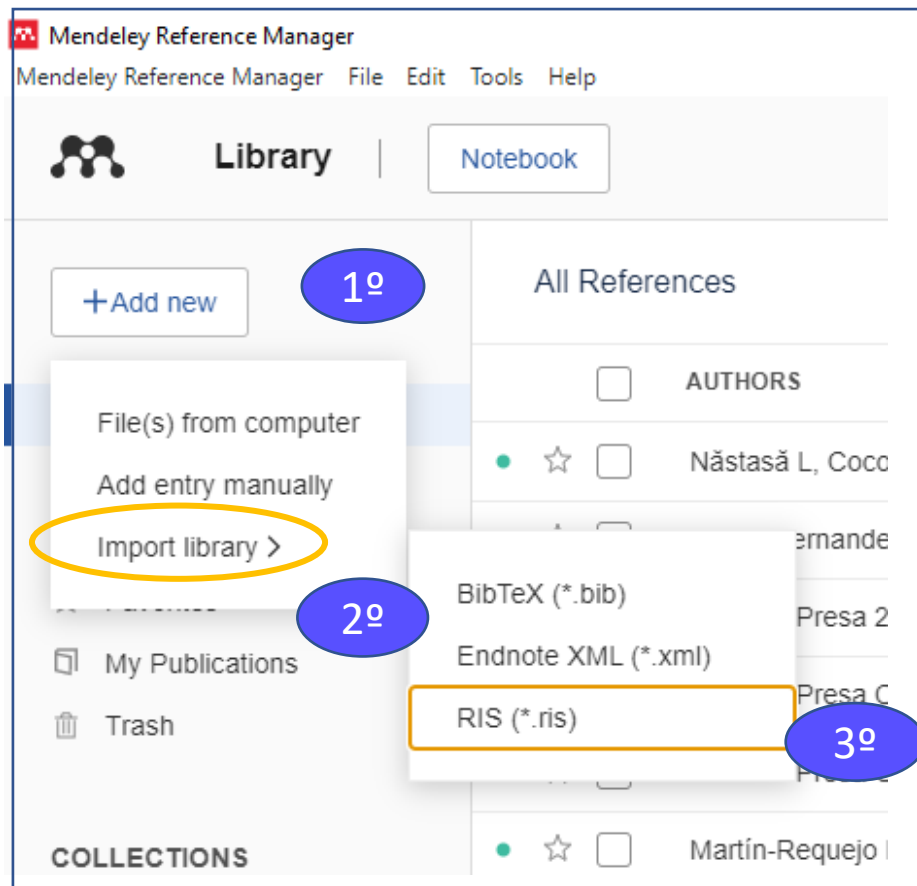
Mendeley Reference Manager
Mendeley Reference Manager File Edit Tools Help

Library | Notebook

+Add new
1º
All References

File(s) from computer
Add entry manually
Import library >

AUTHORS
Năstasă L, Coco
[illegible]ernande
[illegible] Presa 2
Presa C
Martín-Requejo

BibTeX (*.bib)
Endnote XML (*.xml)
RIS (*.ris)

2º
3º

My Publications
Trash

COLLECTIONS